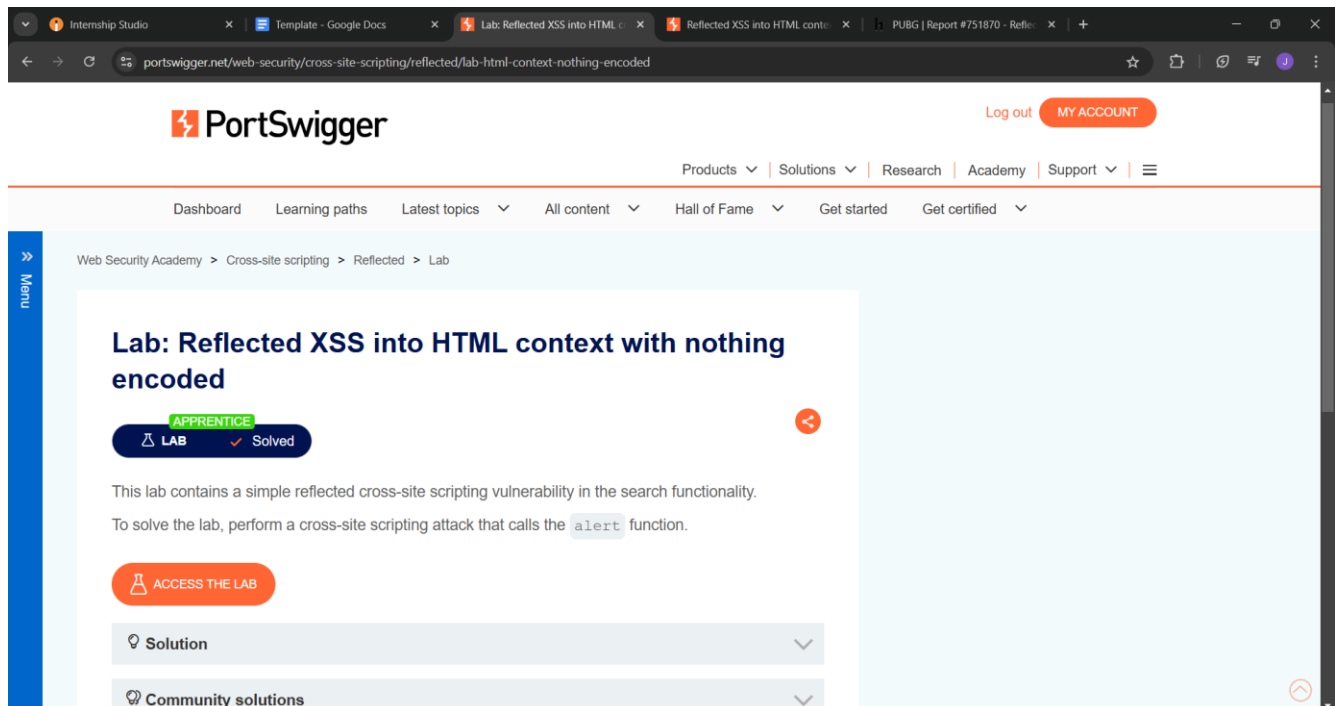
Internship Studio
Template - Google Docs
Lab: Reflected XSS into HTML c
Reflected XSS into HTML conte
PUBG | Report #751870 - Refle

portswigger.net/web-security/cross-site-scripting/reflected/lab-html-context-nothing-encoded

PortSwigger

Log out MY ACCOUNT

Products Solutions Research Academy Support

Dashboard Learning paths Latest topics All content Hall of Fame Get started Get certified

Menu

Web Security Academy > Cross-site scripting > Reflected > Lab

Lab: Reflected XSS into HTML context with nothing encoded

APPRENTICE
LAB Solved

This lab contains a simple reflected cross-site scripting vulnerability in the search functionality.

To solve the lab, perform a cross-site scripting attack that calls the alert function.

ACCESS THE LAB

Solution

Community solutions